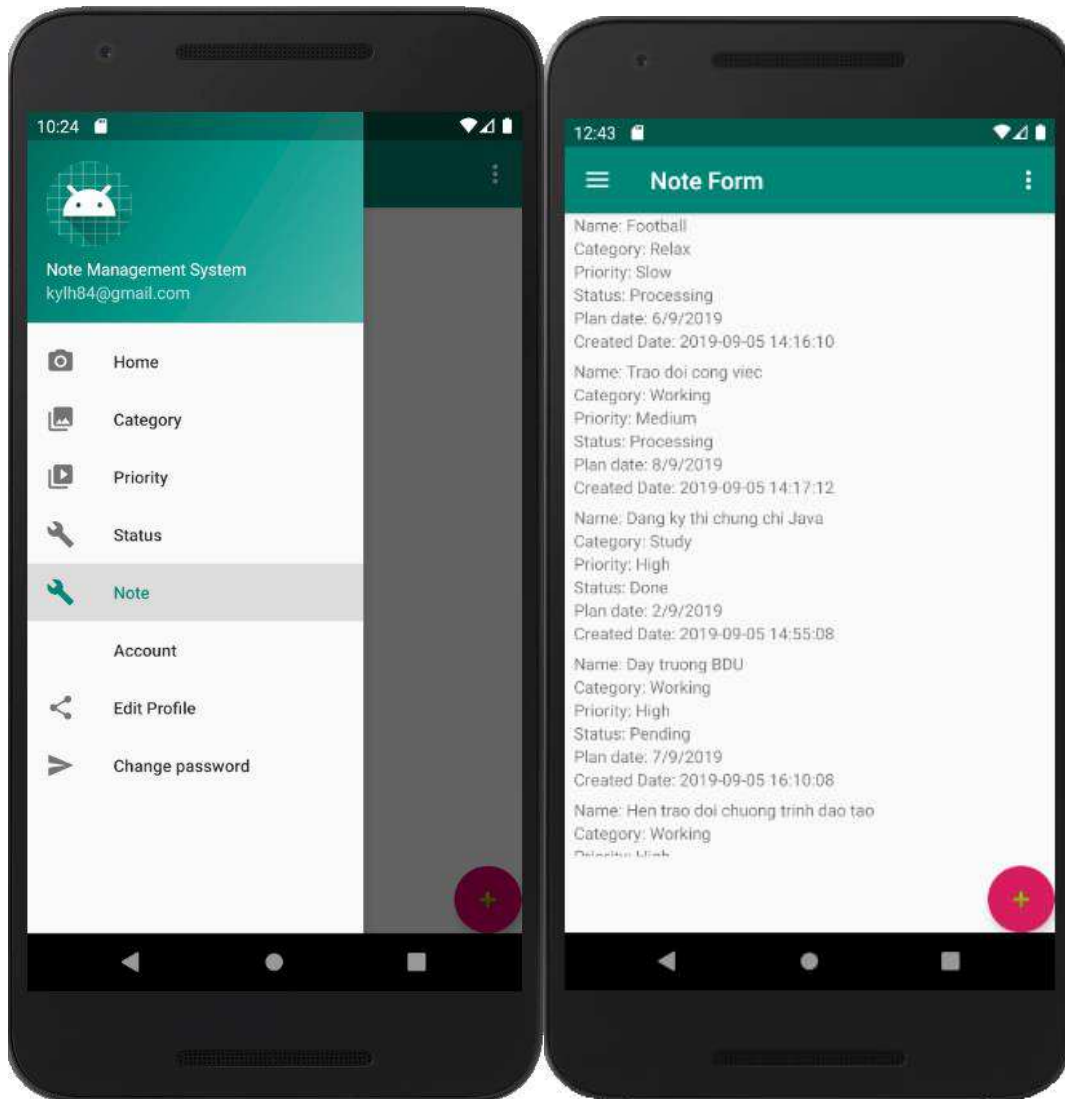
10:24

Note Management System
kylh84@gmail.com

Home
Category
Priority
Status
Note
Account
Edit Profile
Change password

12:43

Note Form

Name: Football
Category: Relax
Priority: Slow
Status: Processing
Plan date: 6/9/2019
Created Date: 2019-09-05 14:16:10

Name: Trao doi cong viec
Category: Working
Priority: Medium
Status: Processing
Plan date: 8/9/2019
Created Date: 2019-09-05 14:17:12

Name: Dang ky thi chung chi Java
Category: Study
Priority: High
Status: Done
Plan date: 2/9/2019
Created Date: 2019-09-05 14:55:08

Name: Day truong BDU
Category: Working
Priority: High
Status: Pending
Plan date: 7/9/2019
Created Date: 2019-09-05 16:10:08

Name: Hen trao doi chuong trinh dao tao
Category: Working
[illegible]